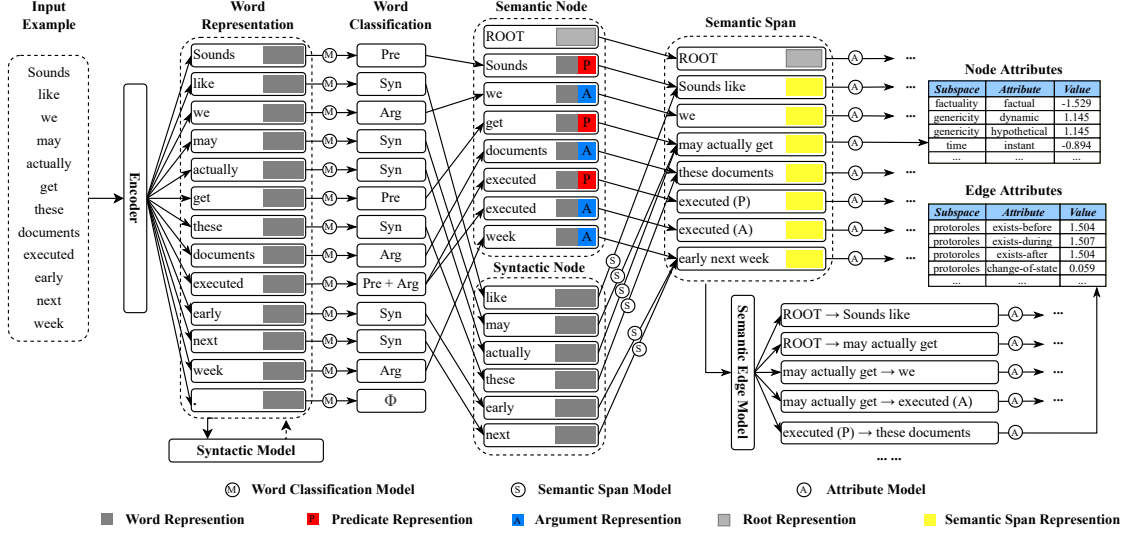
Input Example

Sounds
like
we
may
actually
get
these
documents
executed
early
next
week

Encoder

Word Representation

Sounds
like
we
may
actually
get
these
documents
executed
early
next
week
.

Syntactic Model

Word Classification

Pre
Syn
Arg
Syn
Syn
Pre
Syn
Arg
Pre + Arg
Syn
Syn
Arg
$\Phi$

Semantic Node

ROOT
Sounds P
we A
get P
documents A
executed P
executed A
week A

Syntactic Node

like
may
actually
these
early
next

Semantic Span

ROOT
Sounds like
we
may actually get
these documents
executed (P)
executed (A)
early next week

Node Attributes

| Subspace | Attribute | Value |
|---|---|---|
| factuality | factual | -1.529 |
| genericity | dynamic | 1.145 |
| genericity | hypothetical | 1.145 |
| time | instant | -0.894 |
| ... | ... | ... |

Edge Attributes

| Subspace | Attribute | Value |
|---|---|---|
| protoroles | exists-before | 1.504 |
| protoroles | exists-during | 1.507 |
| protoroles | exists-after | 1.504 |
| protoroles | change-of-state | 0.059 |
| ... | ... | ... |

Semantic Edge Model

ROOT → Sounds like
ROOT → may actually get
may actually get → we
may actually get → executed (A)
executed (P) → these documents
... ...

M Word Classification Model S Semantic Span Model A Attribute Model

Word Represention P Predicate Represention A Argument Represention Root Represention Semantic Span Represention